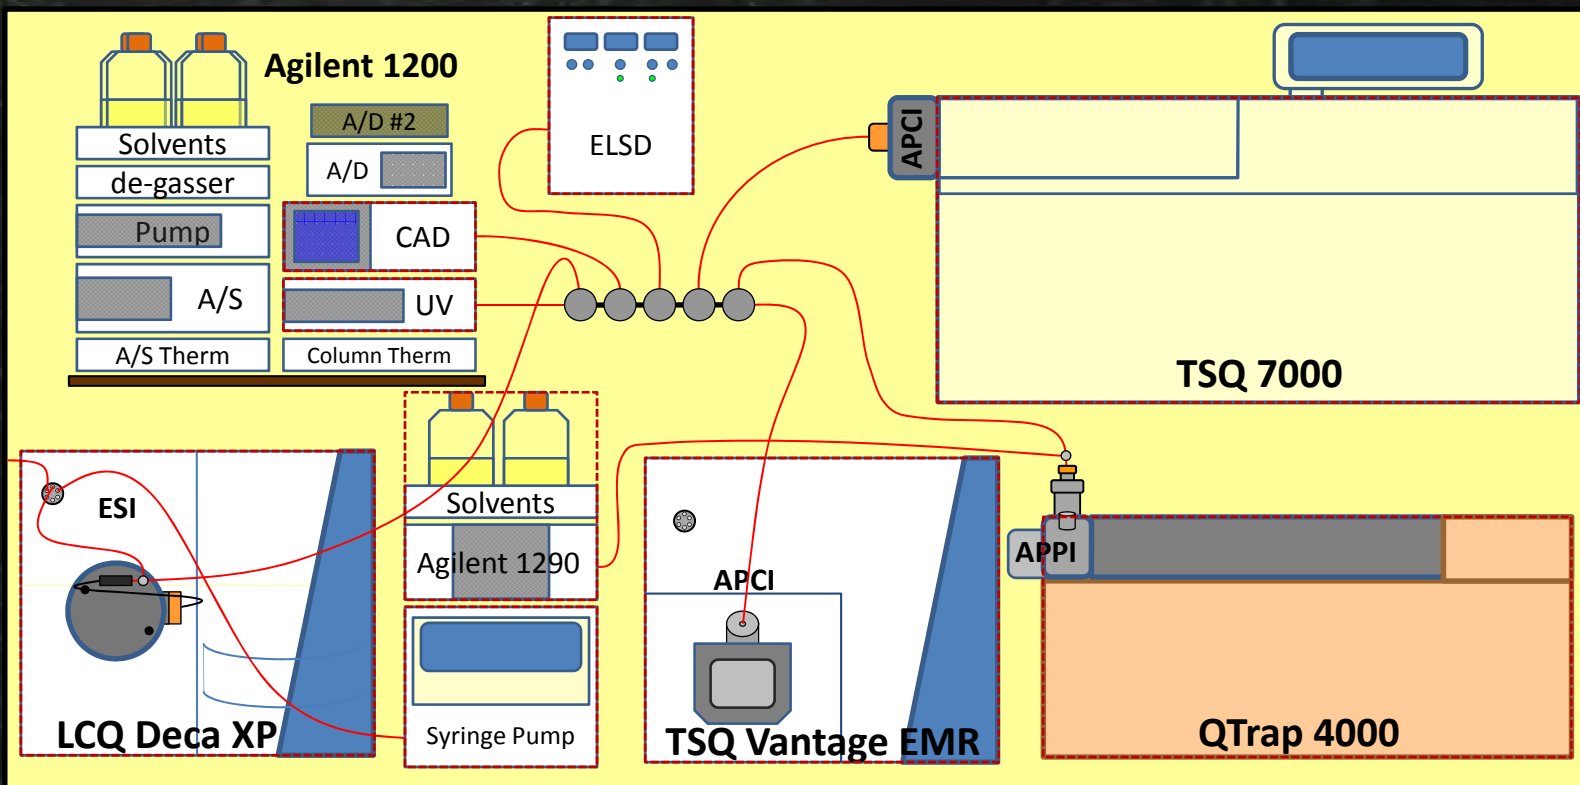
Agilent 1200

Solvents

de-gasser

Pump

A/S

A/S Therm

A/D #2

A/D

CAD

UV

Column Therm

ELSD

APCI

TSQ 7000

ESI

LCQ Deca XP

Solvents

Agilent 1290

Syringe Pump

APCI

TSQ Vantage EMR

APPI

QTrap 4000